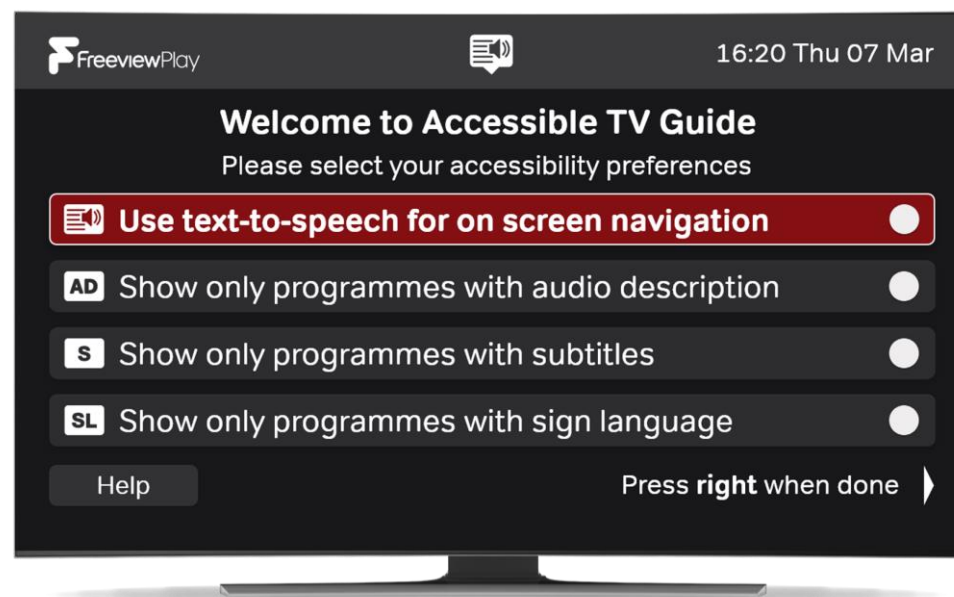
FreeviewPlay

16:20 Thu 07 Mar

Welcome to Accessible TV Guide

Please select your accessibility preferences

Use text-to-speech for on screen navigation

AD Show only programmes with audio description

S Show only programmes with subtitles

SL Show only programmes with sign language

Help

Press **right** when done